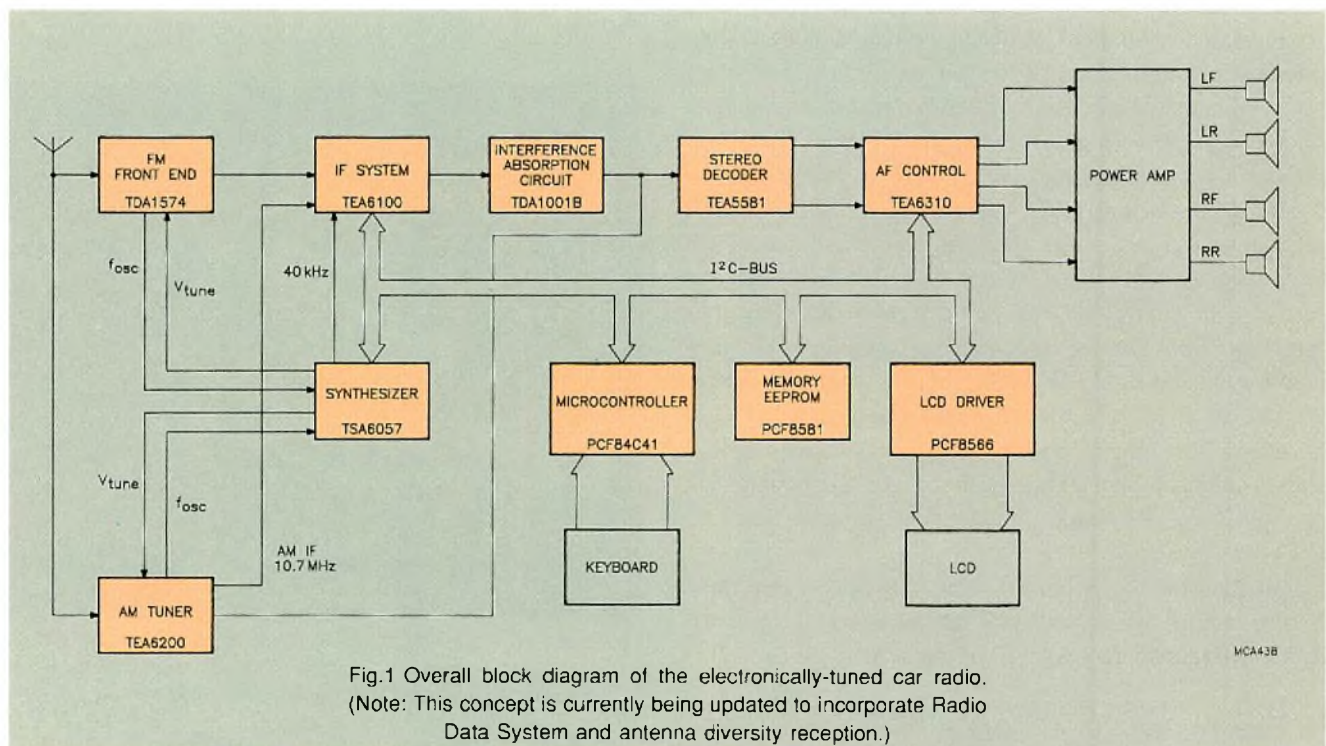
FM FRONT END
TDA1574

IF SYSTEM
TEA6100

INTERFERENCE ABSORPTION CIRCUIT
TDA1001B

STEREO DECODER
TEA5581

AF CONTROL
TEA6310

POWER AMP

LF
LR
RF
RR

$f_{osc}$
$V_{tune}$
40 kHz
$I^2C$-BUS

SYNTHESIZER
TSA6057

MICROCONTROLLER
PCF84C41

MEMORY EEPROM
PCF8581

LCD DRIVER
PCF8566

$V_{tune}$
$f_{osc}$
AM IF
10.7 MHz

KEYBOARD

LCD

AM TUNER
TEA6200

MCA438

Fig.1 Overall block diagram of the electronically-tuned car radio. (Note: This concept is currently being updated to incorporate Radio Data System and antenna diversity reception.)